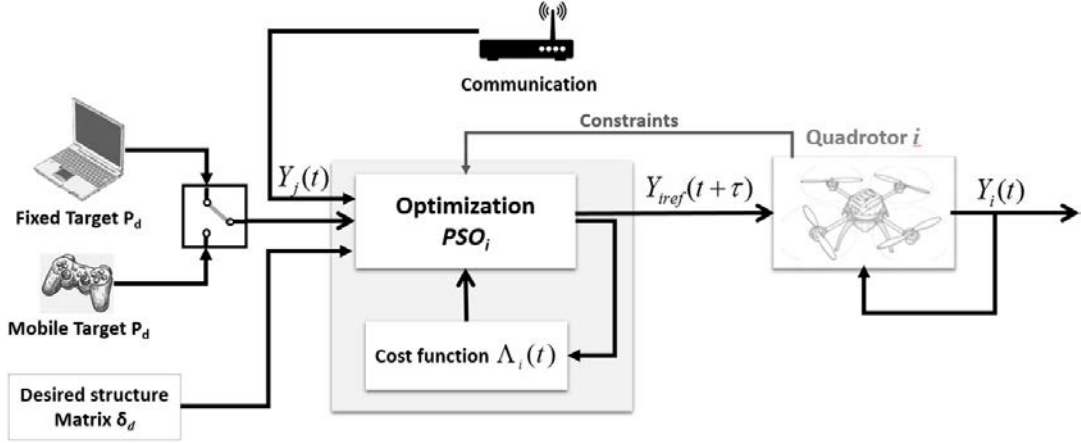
Communication

Constraints

Quadrotor $i$

$Y_j(t)$

Optimization
$PSO_i$

$Y_{iref}(t+\tau)$

$Y_i(t)$

Fixed Target $P_d$

Mobile Target $P_d$

Cost function $\Lambda_i(t)$

Desired structure Matrix $\delta_d$